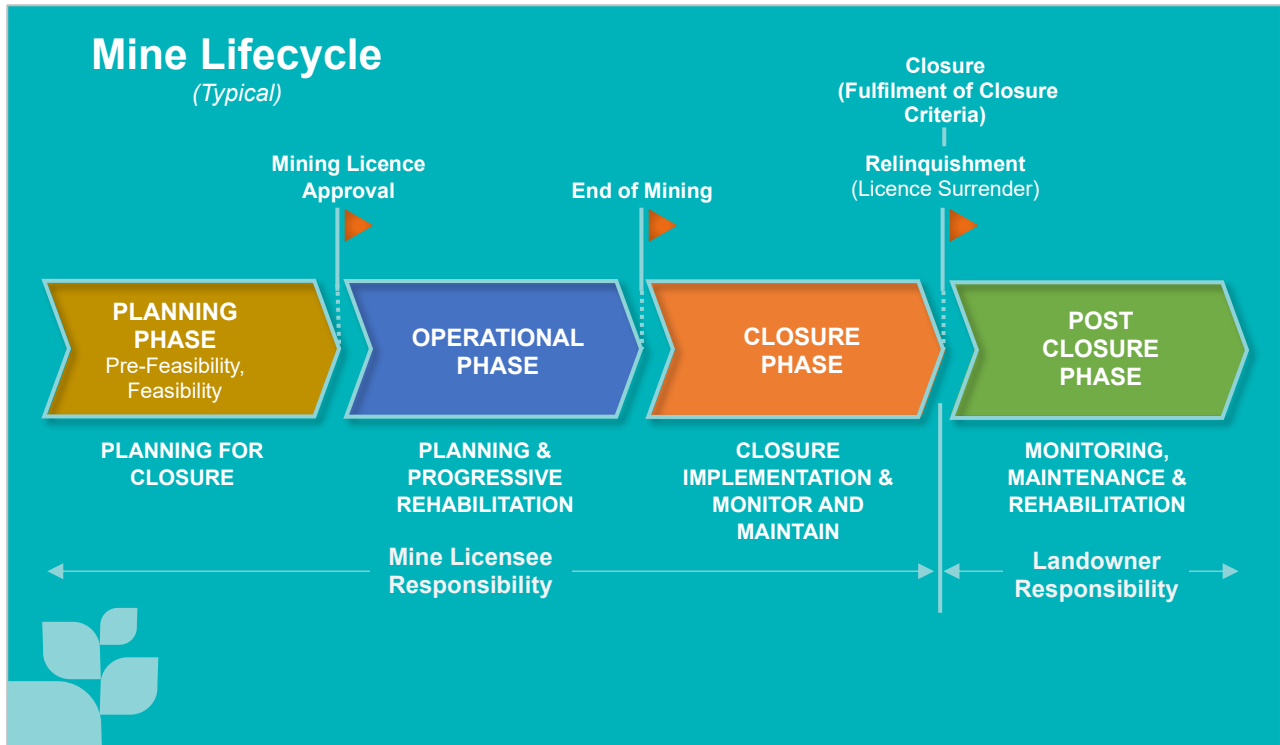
Mine Lifecycle
(Typical)

Mining Licence Approval

End of Mining

Closure
(Fulfilment of Closure Criteria)

Relinquishment
(Licence Surrender)

PLANNING PHASE
Pre-Feasibility, Feasibility

OPERATIONAL PHASE

CLOSURE PHASE

POST CLOSURE PHASE

PLANNING FOR CLOSURE

PLANNING & PROGRESSIVE REHABILITATION

CLOSURE IMPLEMENTATION & MONITOR AND MAINTAIN

MONITORING, MAINTENANCE & REHABILITATION

Mine Licensee Responsibility

Landowner Responsibility